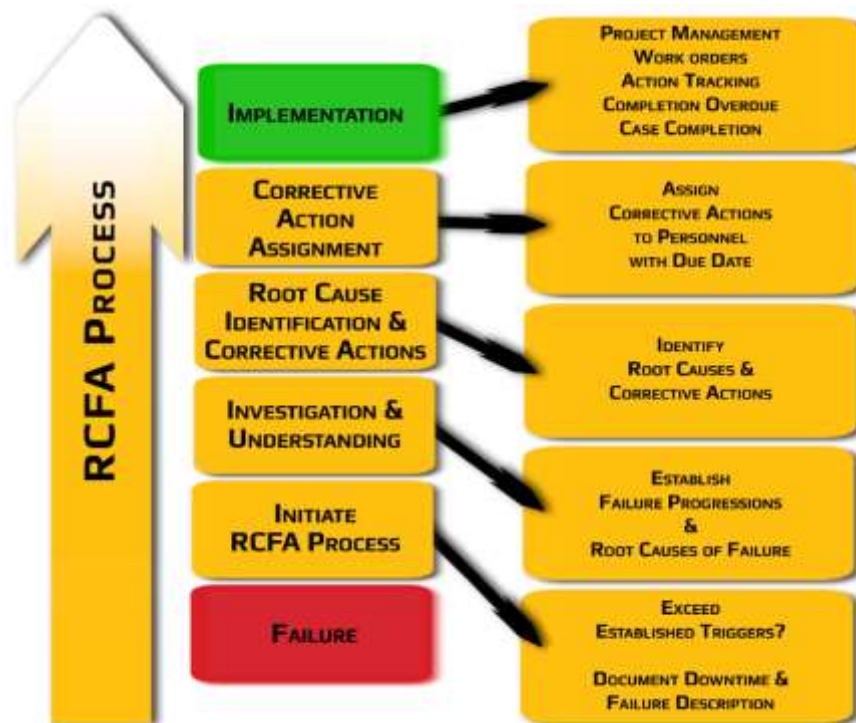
RCFA Process

Implementation

Project Management
Work orders
Action Tracking
Completion Overdue
Case Completion

Corrective Action Assignment

Assign Corrective Actions to Personnel with Due Date

Root Cause Identification & Corrective Actions

Identify Root Causes & Corrective Actions

Investigation & Understanding

Establish Failure Progressions & Root Causes of Failure

Initiate RCFA Process

Exceed Established Triggers?

Document Downtime & Failure Description

Failure